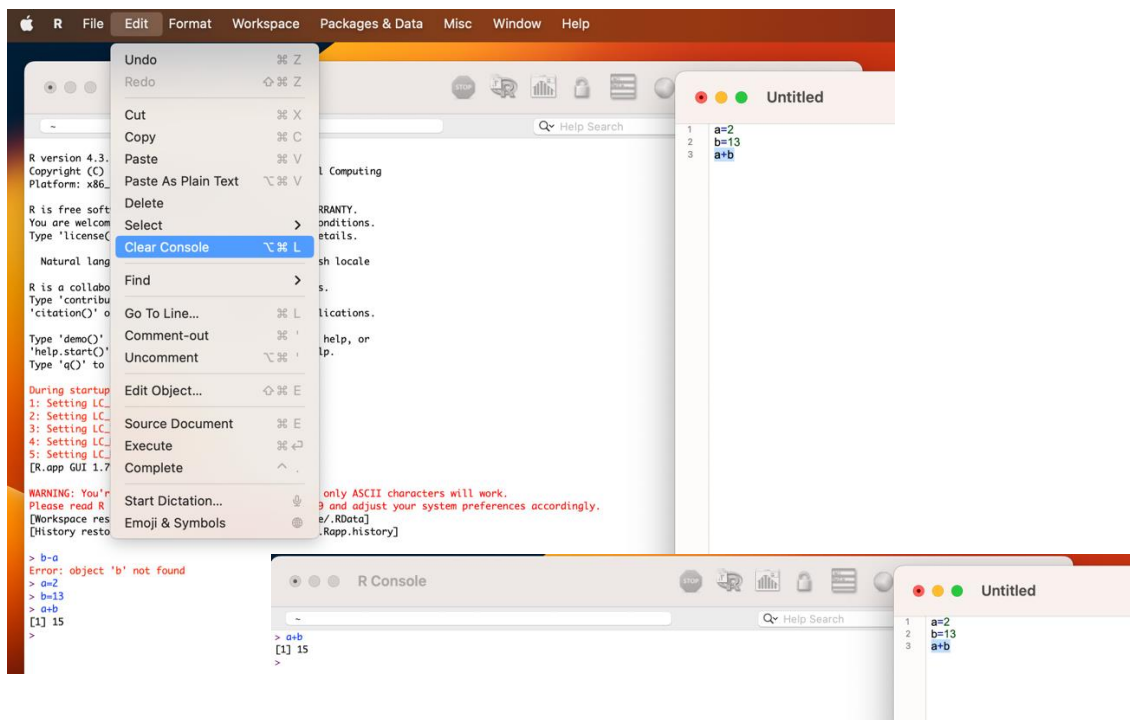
R File Edit Format Workspace Packages & Data Misc Window Help

Undo ⌘Z
Redo ⇧⌘Z
Cut ⌘X
Copy ⌘C
Paste ⌘V
Paste As Plain Text ⌥⌘V
Delete
Select >
Clear Console ⌥⌘L
Find >
Go To Line... ⌘L
Comment-out ⌘'
Uncomment ⌥⌘'
Edit Object... ⇧⌘E
Source Document ⌘E
Execute ⌘↩
Complete ^.
Start Dictation...
Emoji & Symbols

~

Help Search

R version 4.3.
Copyright (C)
Platform: x86_
l Computing

R is free soft RRANTY.
You are welcom onditions.
Type 'license( etails.

Natural lang sh locale

R is a collabo s.
Type 'contribu
'citation()' o lications.

Type 'demo()' help, or
'help.start()' lp.
Type 'q()' to

During startup
1: Setting LC_
2: Setting LC_
3: Setting LC_
4: Setting LC_
5: Setting LC_
[R.app GUI 1.7

WARNING: You'r only ASCII characters will work.
Please read R 9 and adjust your system preferences accordingly.
[Workspace res e/.RData]
[History resto .Rapp.history]

> b-a
Error: object 'b' not found
> a=2
> b=13
> a+b
[1] 15
>

Untitled
1 a=2
2 b=13
3 a+b

R Console
~
Help Search
> a+b
[1] 15
>

Untitled
1 a=2
2 b=13
3 a+b